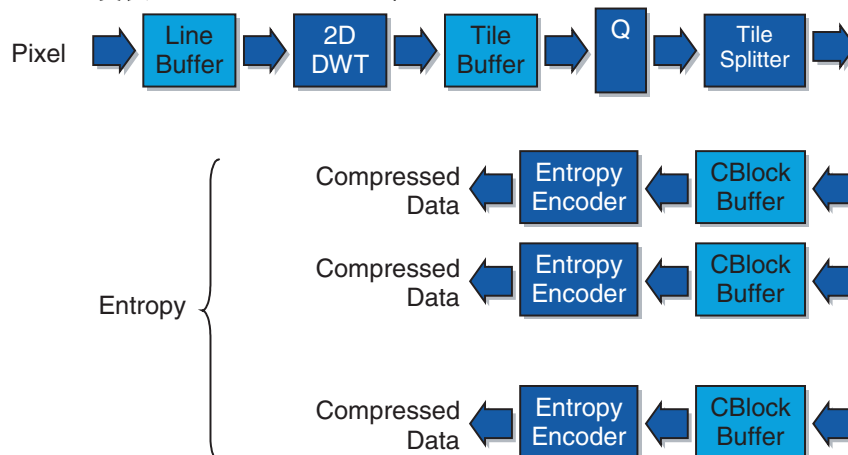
Pixel

Line Buffer

2D DWT

Tile Buffer

Q

Tile Splitter

Entropy

Compressed Data

Entropy Encoder

CBlock Buffer

Compressed Data

Entropy Encoder

CBlock Buffer

Compressed Data

Entropy Encoder

CBlock Buffer